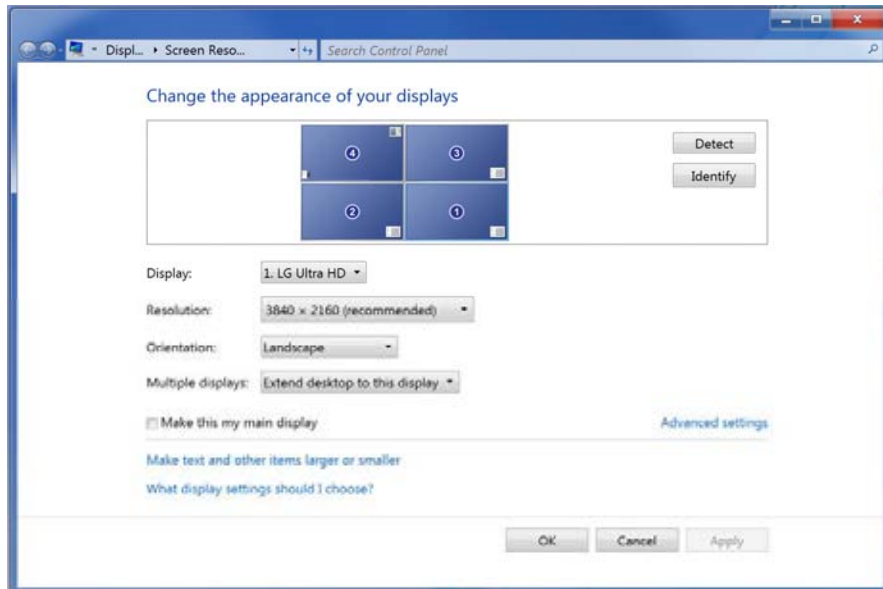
Displ... ▸ Screen Reso...

Search Control Panel

Change the appearance of your displays

④ ③ ② ①

Detect

Identify

Display: 1. LG Ultra HD

Resolution: 3840 × 2160 (recommended)

Orientation: Landscape

Multiple displays: Extend desktop to this display

Make this my main display

Advanced settings

Make text and other items larger or smaller

What display settings should I choose?

OK Cancel Apply